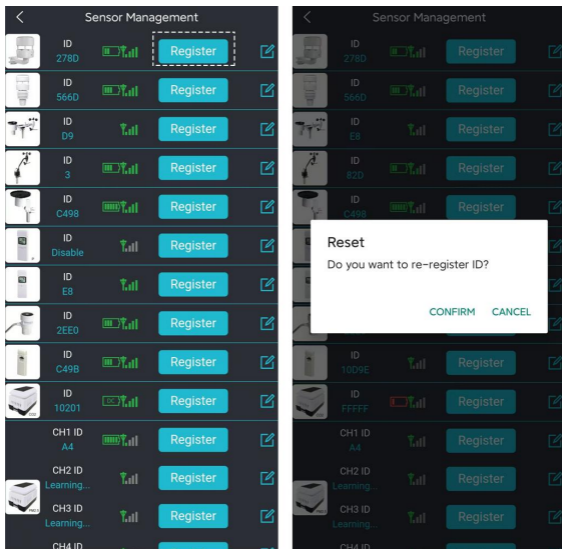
<

Sensor Management

ID
278D
Register

ID
566D
Register

ID
D9
Register

ID
3
Register

ID
C498
Register

ID
Disable
Register

ID
E8
Register

ID
2EE0
Register

ID
C49B
Register

ID
10201
DC
Register

CH1 ID
A4
Register

CH2 ID
Learning...
Register

CH3 ID
Learning...
Register

CH4 ID

<

Sensor Management

ID
278D
Register

ID
566D
Register

ID
E8
Register

ID
82D
Register

ID
C498
Register

Reset

Do you want to re-register ID?

CONFIRM CANCEL

ID
10D9E
Register

ID
FFFFF
Register

CH1 ID
A4
Register

CH2 ID
Learning...
Register

CH3 ID
Learning...
Register

CH4 ID